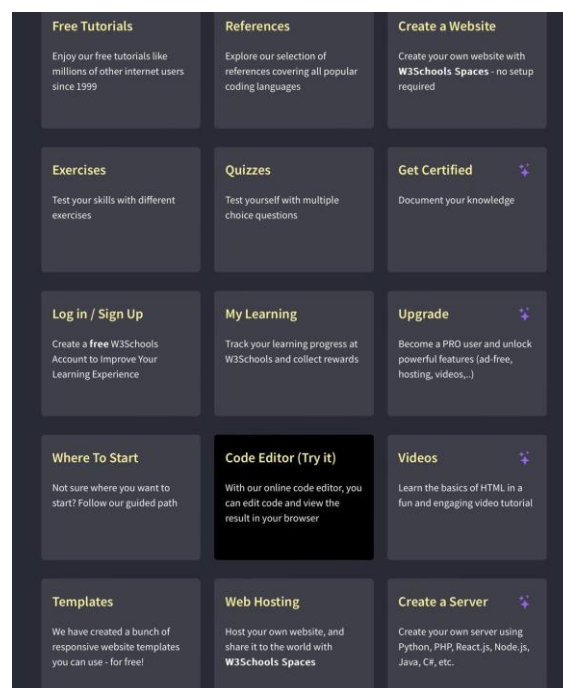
Free Tutorials

Enjoy our free tutorials like millions of other internet users since 1999

References

Explore our selection of references covering all popular coding languages

Create a Website

Create your own website with **W3Schools Spaces** - no setup required

Exercises

Test your skills with different exercises

Quizzes

Test yourself with multiple choice questions

Get Certified

Document your knowledge

Log in / Sign Up

Create a **free** W3Schools Account to Improve Your Learning Experience

My Learning

Track your learning progress at W3Schools and collect rewards

Upgrade

Become a PRO user and unlock powerful features (ad-free, hosting, videos,..)

Where To Start

Not sure where you want to start? Follow our guided path

Code Editor (Try it)

With our online code editor, you can edit code and view the result in your browser

Videos

Learn the basics of HTML in a fun and engaging video tutorial

Templates

We have created a bunch of responsive website templates you can use - for free!

Web Hosting

Host your own website, and share it to the world with **W3Schools Spaces**

Create a Server

Create your own server using Python, PHP, React.js, Node.js, Java, C#, etc.